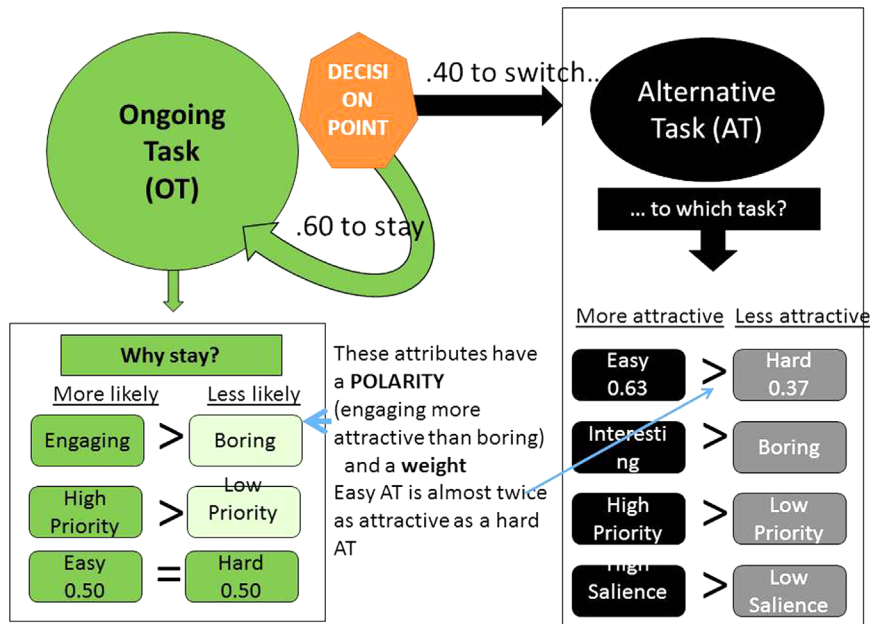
Ongoing Task (OT)

DECISI ON POINT

.40 to switch..

.60 to stay

Alternative Task (AT)

... to which task?

Why stay?

More likely | Less likely

Engaging > Boring

High Priority > Low Priority

Easy 0.50 = Hard 0.50

These attributes have a **POLARITY** (engaging more attractive than boring) and a **weight**
Easy AT is almost twice as attractive as a hard AT

More attractive | Less attractive

Easy 0.63 > Hard 0.37

Interesti ng > Boring

High Priority > Low Priority

High Salience > Low Salience